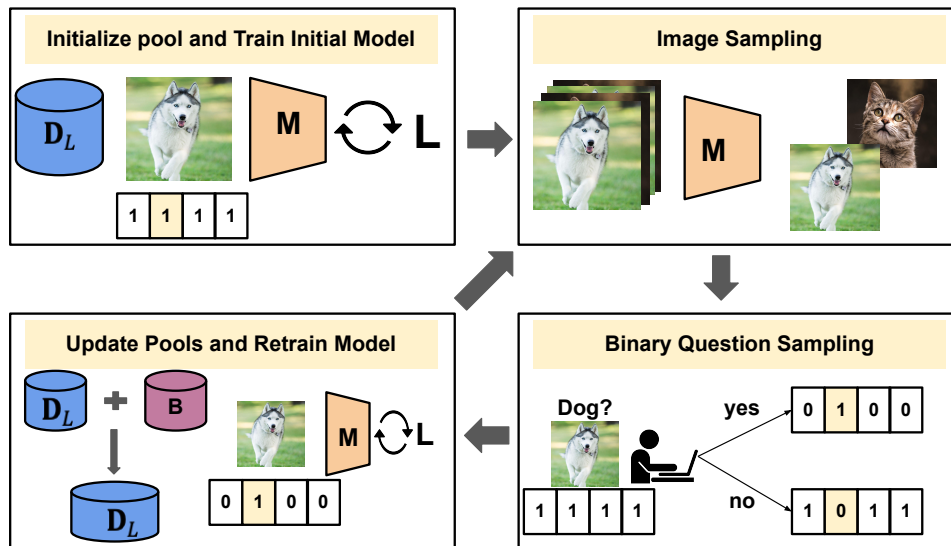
Initialize pool and Train Initial Model

$\mathbf{D}_L$

M

L

| 1 | 1 | 1 | 1 |
|---|---|---|---|

Image Sampling

M

Binary Question Sampling

Dog?

yes

| 0 | 1 | 0 | 0 |
|---|---|---|---|

no

| 1 | 0 | 1 | 1 |
|---|---|---|---|

| 1 | 1 | 1 | 1 |
|---|---|---|---|

Update Pools and Retrain Model

$\mathbf{D}_L$ + B

$\mathbf{D}_L$

M

L

| 0 | 1 | 0 | 0 |
|---|---|---|---|